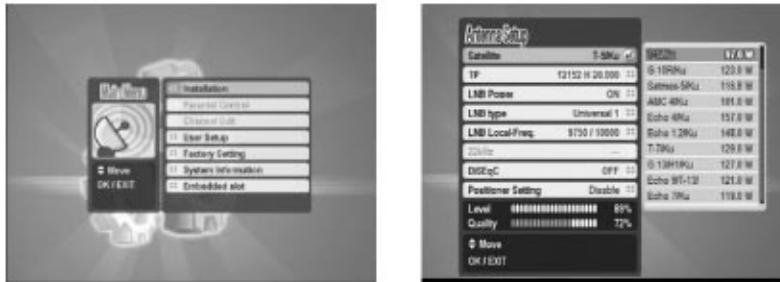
Main Menu

Installation
Parental Control
Channel Edit
User Setup
Factory Setting
System Information
Embedded slot

Move
OK/EXIT

Antenna Setup

| Satellite | T-5Ku |
|---|---|
| TP | 12152 H 20.000 |
| LNB Power | ON |
| LNB type | Universal 1 |
| LNB Local-Freq. | 9750 / 10600 |
| 22kHz | --- |
| DiSEqC | OFF |
| Positioner Setting | Disable |

Level 69%
Quality 72%

Move
OK / EXIT

| | |
|---|---|
| SHSatn | 17.0 W |
| G-10RKu | 123.0 W |
| Satmex-5Ku | 116.8 W |
| AMC 4Ku | 101.0 W |
| Echo 4Ku | 157.0 W |
| Echo 1.2Ku | 148.0 W |
| T-7Ku | 129.0 W |
| G-13H1Ku | 127.0 W |
| Echo WT-13/ | 121.0 W |
| Echo 7Ku | 119.0 W |